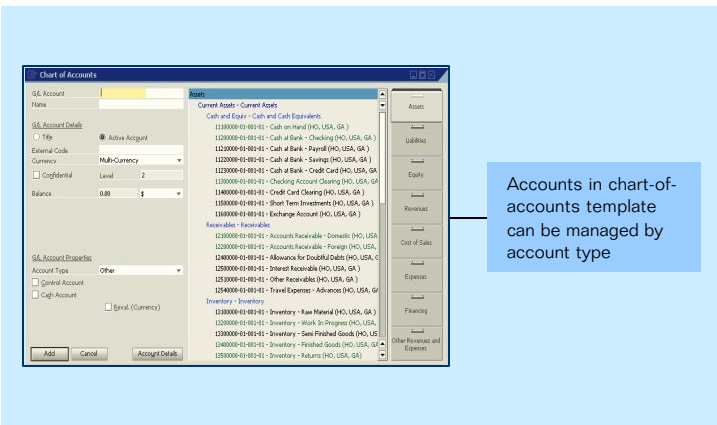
Chart of Accounts

G/L Account
Name

G/L Account Details
Title
Active Account
External Code
Currency Multi-Currency
Confidential Level 2
Balance 0.00 $

G/L Account Properties
Account Type Other
Control Account
Cash Account
Reval. (Currency)

Add Cancel Account Details

Assets
Current Assets - Current Assets
Cash and Equiv - Cash and Cash Equivalents
11100000-01-001-01 - Cash on Hand (HO, USA, GA )
11200000-01-001-01 - Cash at Bank - Checking (HO, USA, GA )
11210000-01-001-01 - Cash at Bank - Payroll (HO, USA, GA )
11220000-01-001-01 - Cash at Bank - Savings (HO, USA, GA )
11230000-01-001-01 - Cash at Bank - Credit Card (HO, USA, GA )
11300000-01-001-01 - Checking Account Clearing (HO, USA, GA
11400000-01-001-01 - Credit Card Clearing (HO, USA, GA )
11500000-01-001-01 - Short Term Investments (HO, USA, GA )
11600000-01-001-01 - Exchange Account (HO, USA, GA )
Receivables - Receivables
12100000-01-001-01 - Accounts Receivable - Domestic (HO, USA
12200000-01-001-01 - Accounts Receivable - Foreign (HO, USA,
12400000-01-001-01 - Allowance for Doubtful Debts (HO, USA, G
12500000-01-001-01 - Interest Receivable (HO, USA, GA )
12510000-01-001-01 - Other Receivables (HO, USA, GA )
12540000-01-001-01 - Travel Expenses - Advances (HO, USA, GA
Inventory - Inventory
13100000-01-001-01 - Inventory - Raw Material (HO, USA, GA )
13200000-01-001-01 - Inventory - Work In Progress (HO, USA,
13300000-01-001-01 - Inventory - Semi Finished Goods (HO, US
13400000-01-001-01 - Inventory - Finished Goods (HO, USA, GA
13500000-01-001-01 - Inventory - Returns (HO, USA, GA)

Assets
Liabilities
Equity
Revenues
Cost of Sales
Expenses
Financing
Other Revenues and Expenses

Accounts in chart-of-accounts template can be managed by account type